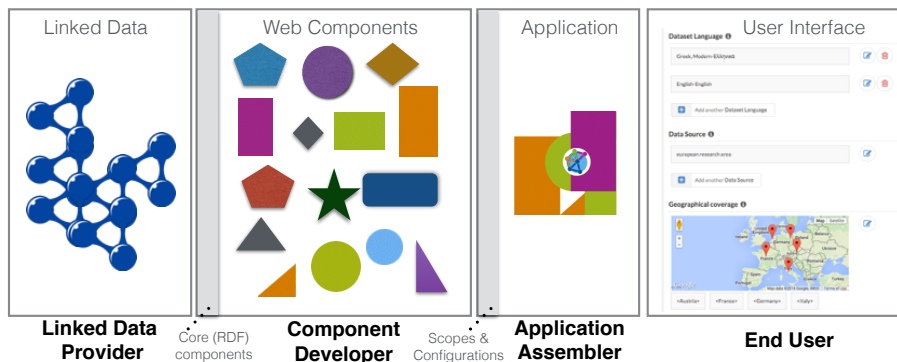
Linked Data

Web Components

Application

User Interface

Dataset Language

Greek, Modern-Ελληνικά

English-English

Add another Dataset Language

Data Source

european research area

Add another Data Source

Geographical coverage

Map Satellite

<Austria> <France> <Germany> <Italy>

Linked Data Provider

Core (RDF) components

Component Developer

Scopes & Configurations

Application Assembler

End User